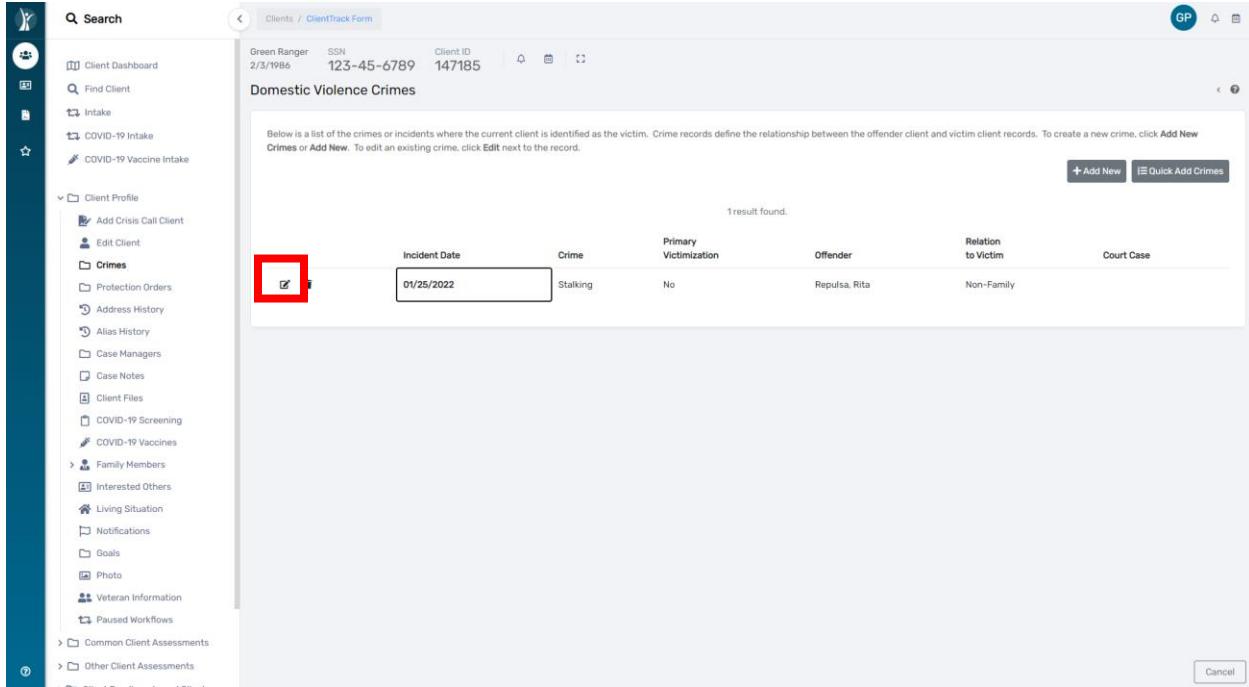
Search

Client Dashboard
Find Client
Intake
COVID-19 Intake
COVID-19 Vaccine Intake

Client Profile
Add Crisis Call Client
Edit Client
Crimes
Protection Orders
Address History
Alias History
Case Managers
Case Notes
Client Files
COVID-19 Screening
COVID-19 Vaccines
Family Members
Interested Others
Living Situation
Notifications
Goals
Photo
Veteran Information
Paused Workflows
Common Client Assessments
Other Client Assessments

Clients / ClientTrack Form

GP

Green Ranger 2/3/1986
SSN 123-45-6789
Client ID 147185

Domestic Violence Crimes

Below is a list of the crimes or incidents where the current client is identified as the victim. Crime records define the relationship between the offender client and victim client records. To create a new crime, click **Add New Crimes** or **Add New**. To edit an existing crime, click **Edit** next to the record.

+ Add New
Quick Add Crimes

1 result found.

| | Incident Date | Crime | Primary Victimization | Offender | Relation to Victim | Court Case |
|---|---|---|---|---|---|---|
| | 01/25/2022 | Stalking | No | Repulsa, Rita | Non-Family | |

Cancel